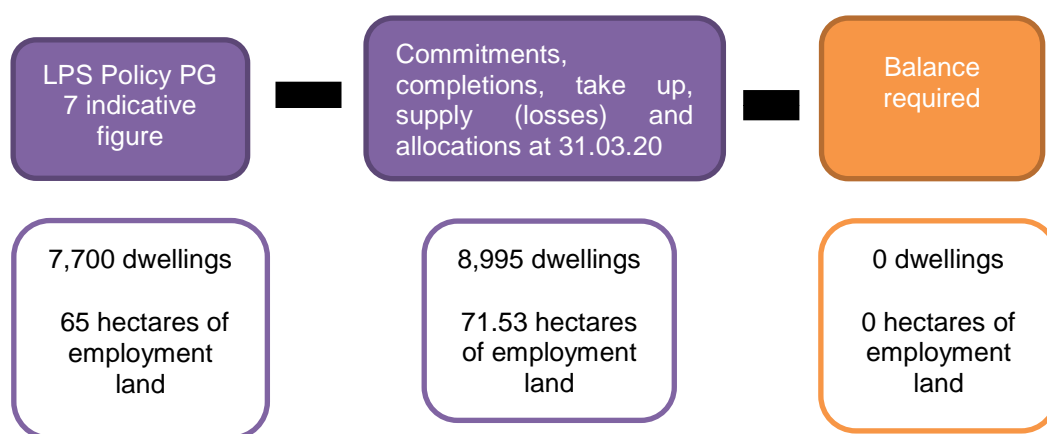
LPS Policy PG 7 indicative figure

Commitments, completions, take up, supply (losses) and allocations at 31.03.20

Balance required

7,700 dwellings

65 hectares of employment land

8,995 dwellings

71.53 hectares of employment land

0 dwellings

0 hectares of employment land